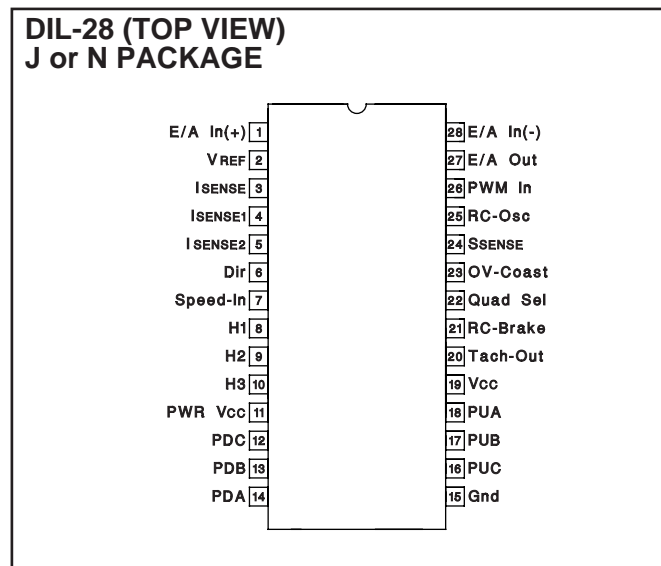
DIL-28 (TOP VIEW)
J or N PACKAGE

E/A In(+) 1
VREF 2
ISENSE 3
ISENSE1 4
ISENSE2 5
Dir 6
Speed-In 7
H1 8
H2 9
H3 10
PWR Vcc 11
PDC 12
PDB 13
PDA 14

28 E/A In(-)
27 E/A Out
26 PWM In
25 RC-Osc
24 SSENSE
23 OV-Coast
22 Quad Sel
21 RC-Brake
20 Tach-Out
19 Vcc
18 PUA
17 PUB
16 PUC
15 Gnd